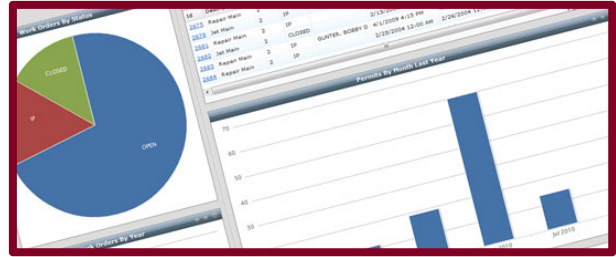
Work Orders By Status

CLOSED

IP

OPEN

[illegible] Orders By Year

| Id | Desc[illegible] | | | | | |
|---|---|---|---|---|---|---|
| 2675 | Repair Main | 2 | IP | | 2/15/2009 | |
| 2679 | Jet Main | 3 | IP | | 2/23/2009 4:00 PM | 2/26/2009 |
| 2680 | Repair Main | 3 | CLOSED | | | |
| 2681 | Jet Main | 3 | IP | GUNTER, BOBBY D | 4/1/2009 4:15 PM | |
| 2682 | Repair Main | 3 | IP | | 2/23/2009 4:00 PM | 2/26/2009 |
| 2684 | Repair Main | 3 | IP | | 2/27/2009 | |

Permits By Month Last Year

70

60

50

40

30

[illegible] 2010

Jul 2010